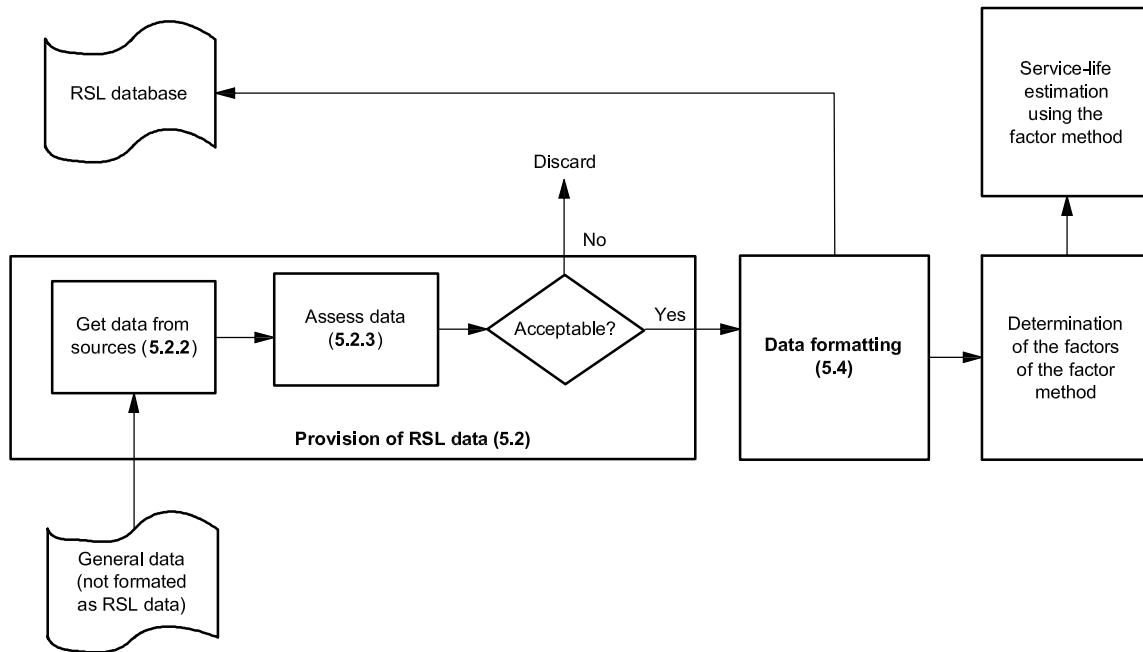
RSL database

Service-life estimation using the factor method

Discard

No

Get data from sources (5.2.2)

Assess data (5.2.3)

Acceptable?

Yes

Data formatting (5.4)

Determination of the factors of the factor method

Provision of RSL data (5.2)

General data (not formated as RSL data)